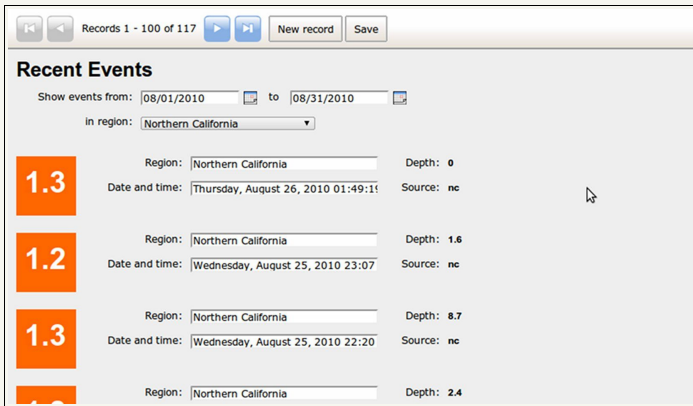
Records 1 - 100 of 117 New record Save

Recent Events

Show events from: 08/01/2010 to 08/31/2010

in region: Northern California

1.3

Region: Northern California Depth: 0

Date and time: Thursday, August 26, 2010 01:49:1 Source: nc

1.2

Region: Northern California Depth: 1.6

Date and time: Wednesday, August 25, 2010 23:07 Source: nc

1.3

Region: Northern California Depth: 8.7

Date and time: Wednesday, August 25, 2010 22:20 Source: nc

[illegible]

Region: Northern California Depth: 2.4